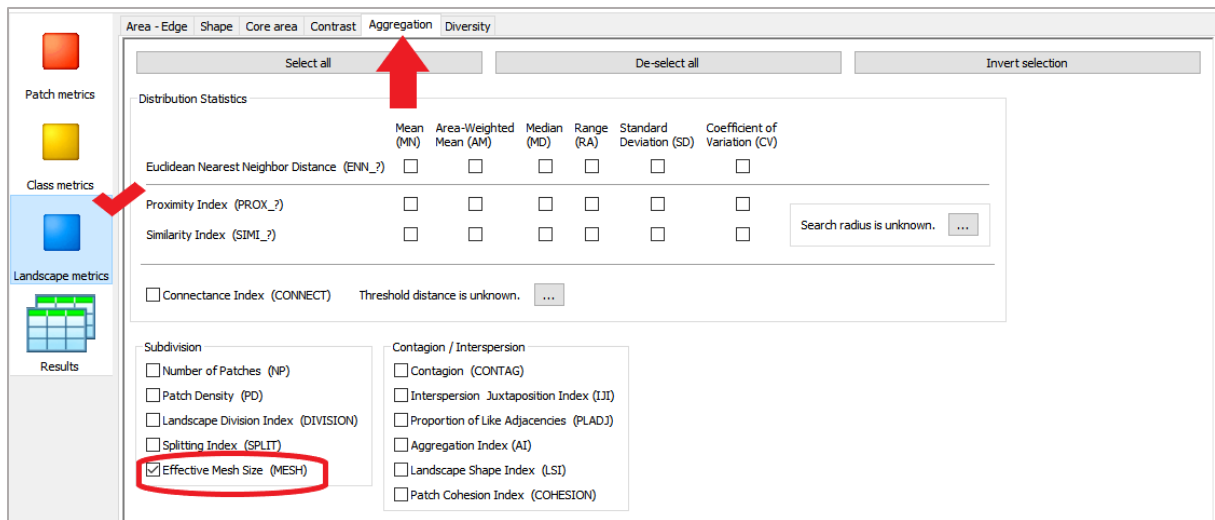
Patch metrics

Class metrics

Landscape metrics

Results

Area - Edge | Shape | Core area | Contrast | Aggregation | Diversity

Select all

De-select all

Invert selection

Distribution Statistics

| | Mean (MN) | Area-Weighted Mean (AM) | Median (MD) | Range (RA) | Standard Deviation (SD) | Coefficient of Variation (CV) |
|---|---|---|---|---|---|---|
| Euclidean Nearest Neighbor Distance (ENN_?) | ☐ | ☐ | ☐ | ☐ | ☐ | ☐ |
| Proximity Index (PROX_?) | ☐ | ☐ | ☐ | ☐ | ☐ | ☐ |
| Similarity Index (SIMI_?) | ☐ | ☐ | ☐ | ☐ | ☐ | ☐ |

Search radius is unknown. ...

☐ Connectance Index (CONNECT) Threshold distance is unknown. ...

Subdivision
☐ Number of Patches (NP)
☐ Patch Density (PD)
☐ Landscape Division Index (DIVISION)
☐ Splitting Index (SPLIT)
☑ Effective Mesh Size (MESH)

Contagion / Interspersion
☐ Contagion (CONTAG)
☐ Interspersion Juxtaposition Index (IJI)
☐ Proportion of Like Adjacencies (PLADJ)
☐ Aggregation Index (AI)
☐ Landscape Shape Index (LSI)
☐ Patch Cohesion Index (COHESION)